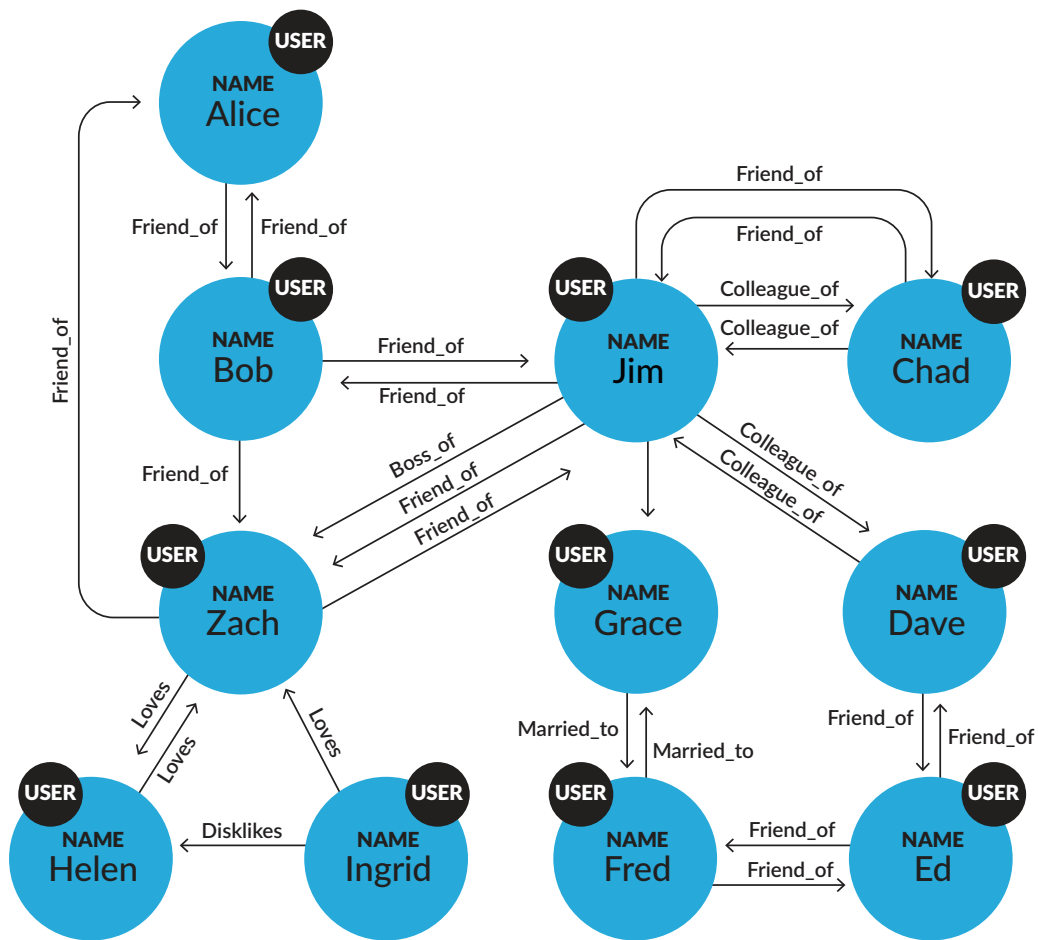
USER
NAME
Alice

Friend_of
Friend_of

USER
NAME
Bob

Friend_of

Friend_of
Friend_of

Friend_of
Friend_of

USER
NAME
Jim

Colleague_of
Colleague_of

USER
NAME
Chad

Friend_of

Boss_of
Friend_of
Friend_of

Colleague_of
Colleague_of

USER
NAME
Zach

USER
NAME
Grace

USER
NAME
Dave

Loves
Loves
Loves

Married_to
Married_to

Friend_of
Friend_of

USER
NAME
Helen

Disklikes

USER
NAME
Ingrid

USER
NAME
Fred

Friend_of
Friend_of

USER
NAME
Ed